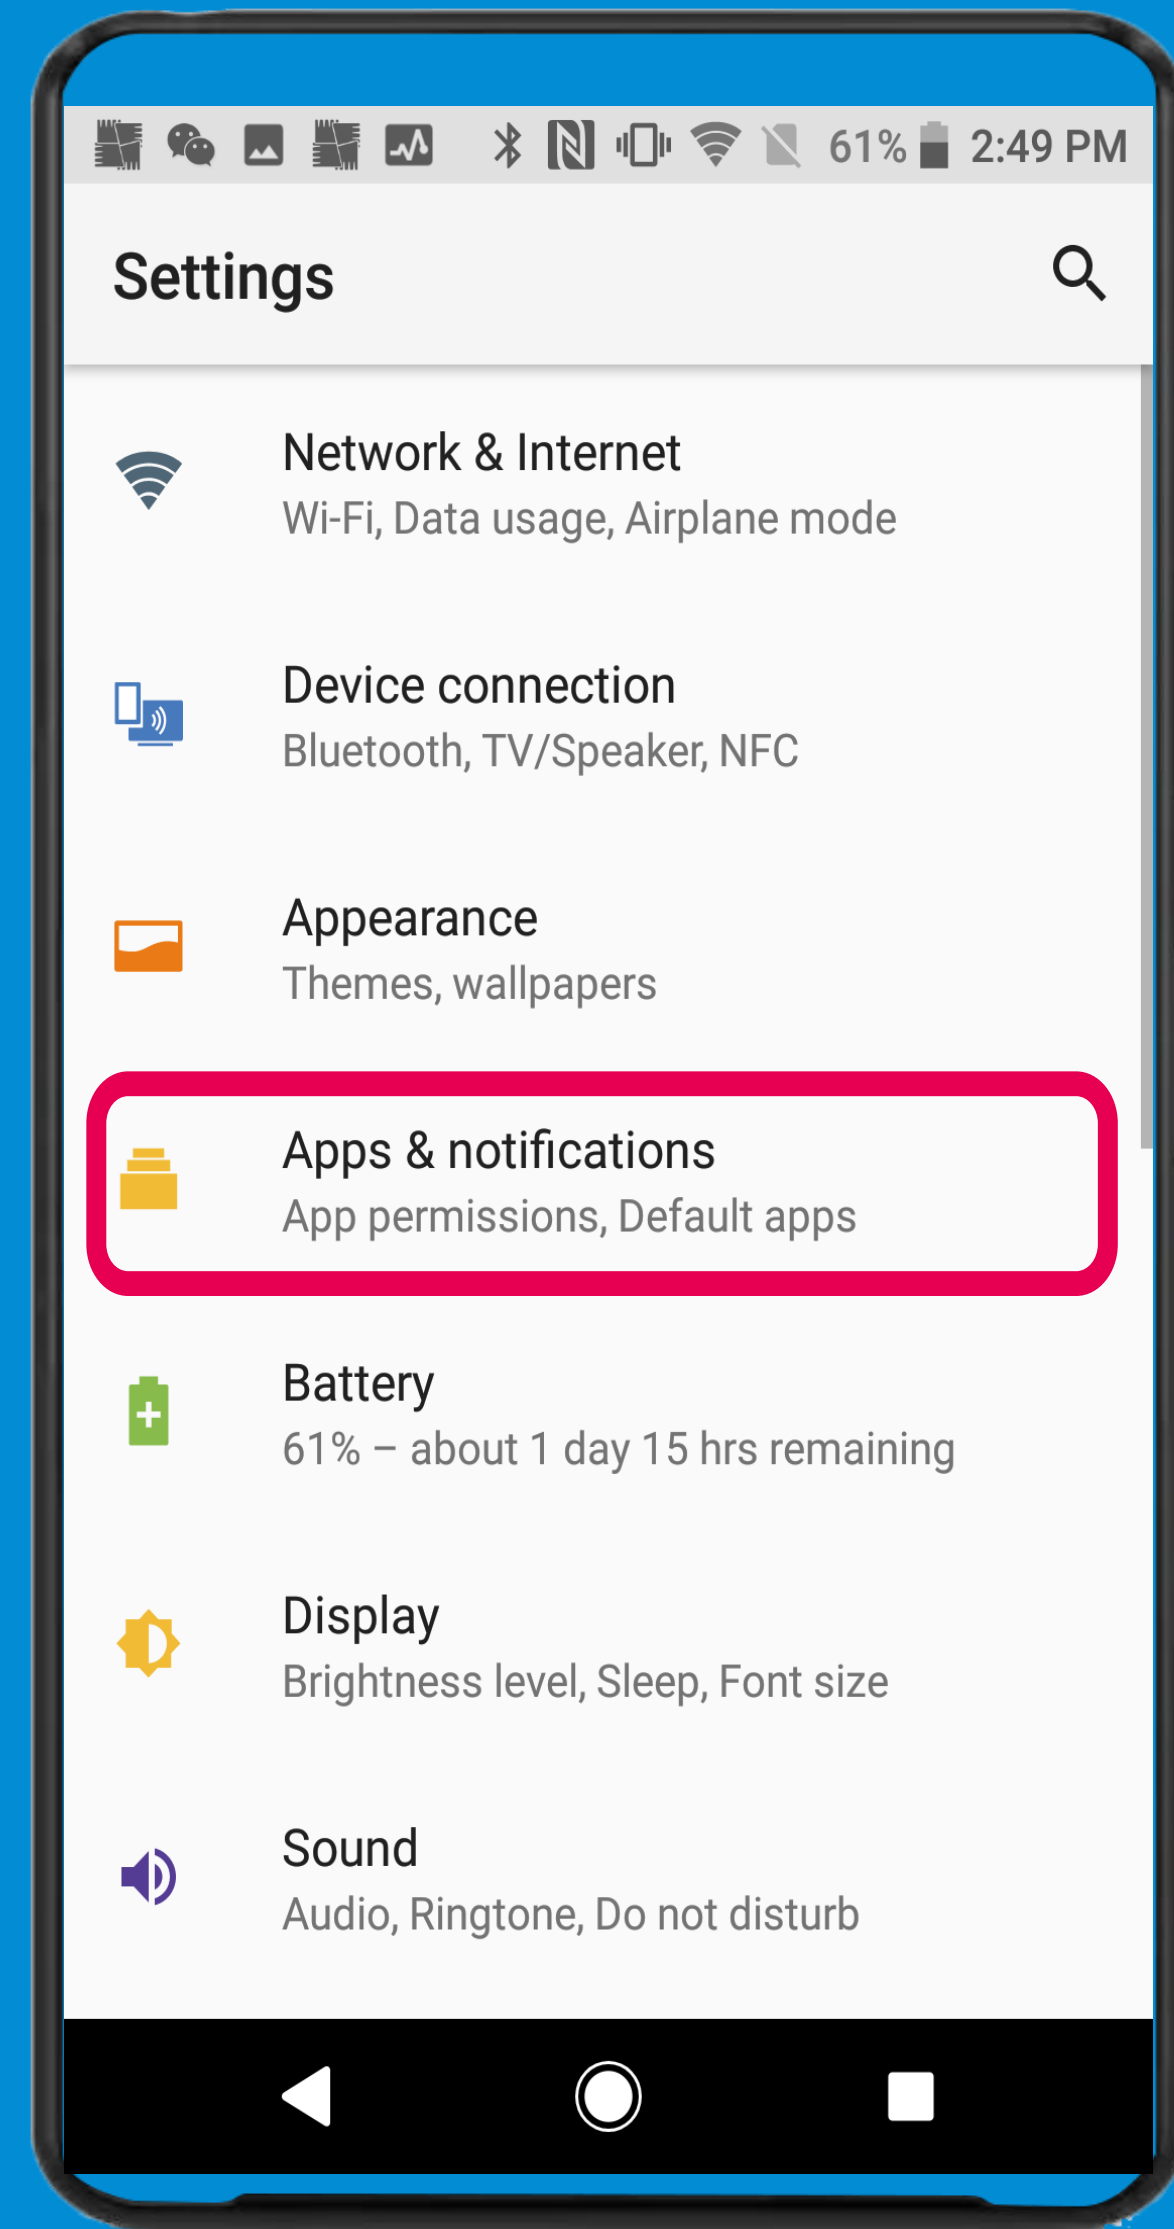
61% 2:49 PM

Settings

Network & Internet
Wi-Fi, Data usage, Airplane mode

Device connection
Bluetooth, TV/Speaker, NFC

Appearance
Themes, wallpapers

Apps & notifications
App permissions, Default apps

Battery
61% – about 1 day 15 hrs remaining

Display
Brightness level, Sleep, Font size

Sound
Audio, Ringtone, Do not disturb